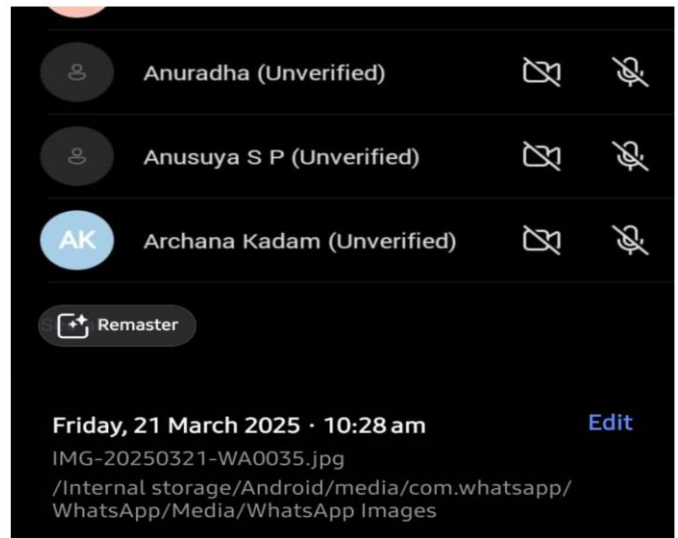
Anuradha (Unverified)

Anusuya S P (Unverified)

AK Archana Kadam (Unverified)

Remaster

Friday, 21 March 2025 · 10:28 am
Edit

IMG-20250321-WA0035.jpg
/Internal storage/Android/media/com.whatsapp/WhatsApp/Media/WhatsApp Images